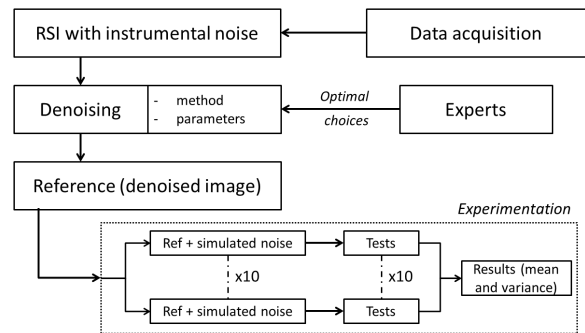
RSI with instrumental noise

Data acquisition

Denoising

- method
- parameters

Optimal choices

Experts

Reference (denoised image)

Experimentation

Ref + simulated noise

Tests

x10

x10

Results (mean and variance)

Ref + simulated noise

Tests